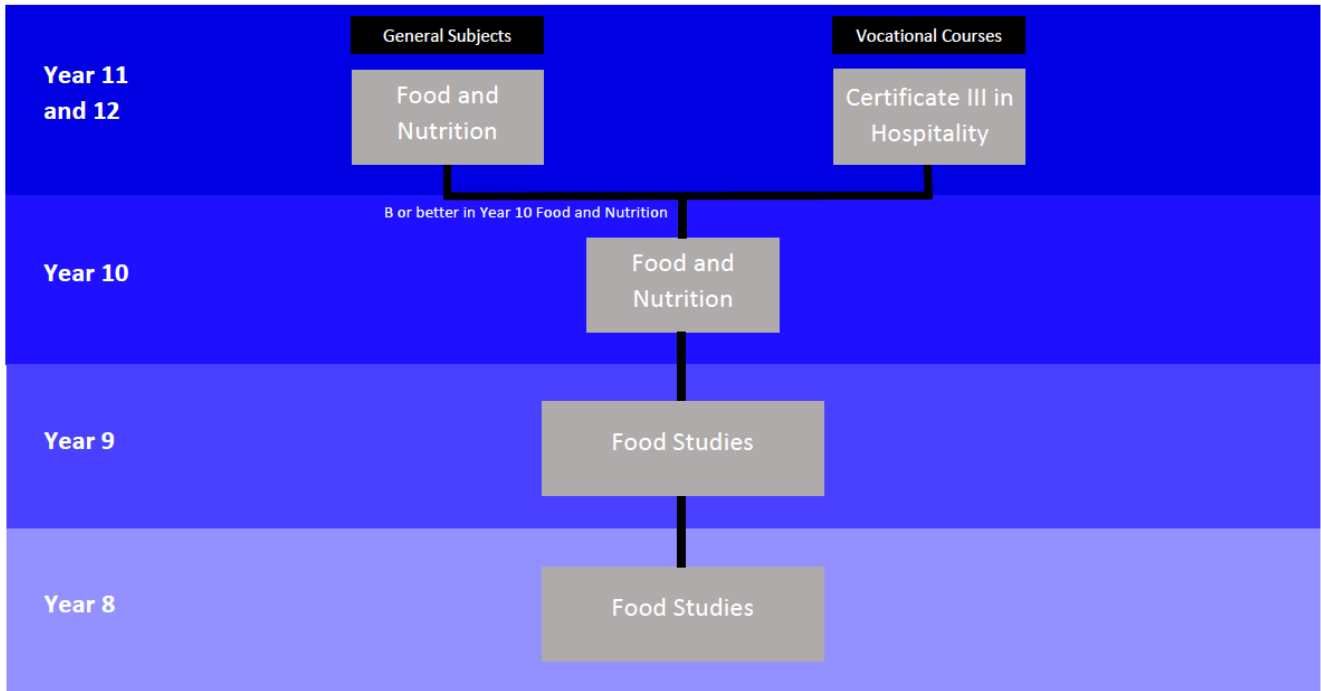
Year 11 and 12

General Subjects

Food and Nutrition

Vocational Courses

Certificate III in Hospitality

B or better in Year 10 Food and Nutrition

Year 10

Food and Nutrition

Year 9

Food Studies

Year 8

Food Studies